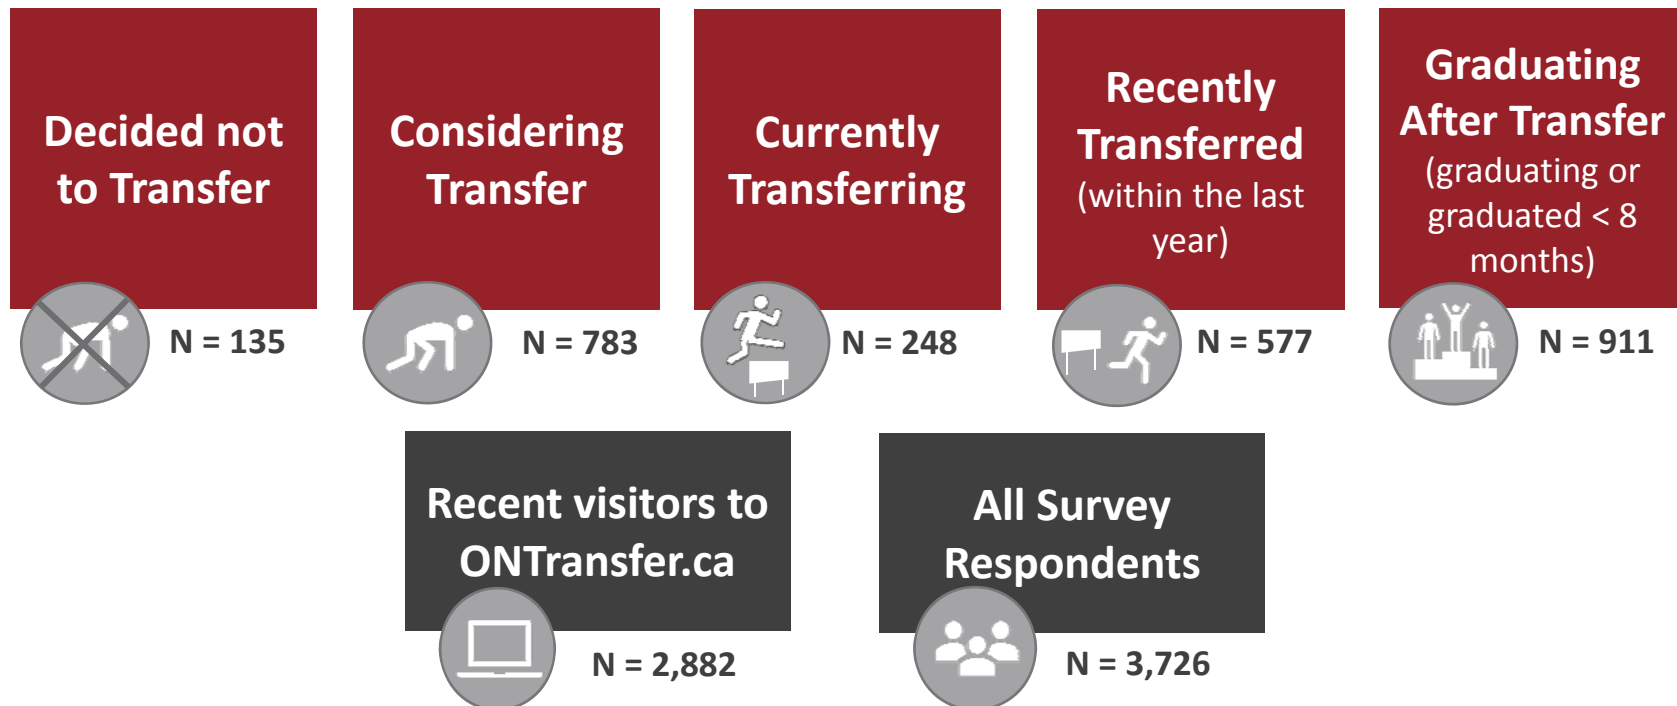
Decided not to Transfer

N = 135

Considering Transfer

N = 783

Currently Transferring

N = 248

Recently Transferred (within the last year)

N = 577

Graduating After Transfer (graduating or graduated < 8 months)

N = 911

Recent visitors to ONTransfer.ca

N = 2,882

All Survey Respondents

N = 3,726